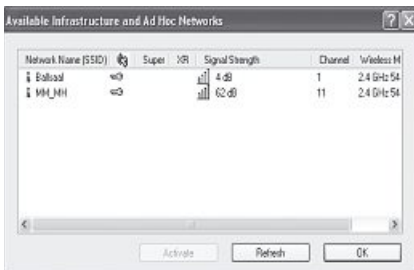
Available Infrastructure and Ad Hoc Networks

| Network Name (SSID) | | Super | XR | Signal Strength | Channel | Wireless M |
|---|---|---|---|---|---|---|
| Ballsaal | | | | 4 dB | 1 | 2.4 GHz 54 |
| MM_MH | | | | 62 dB | 11 | 2.4 GHz 54 |

Activate Refresh OK